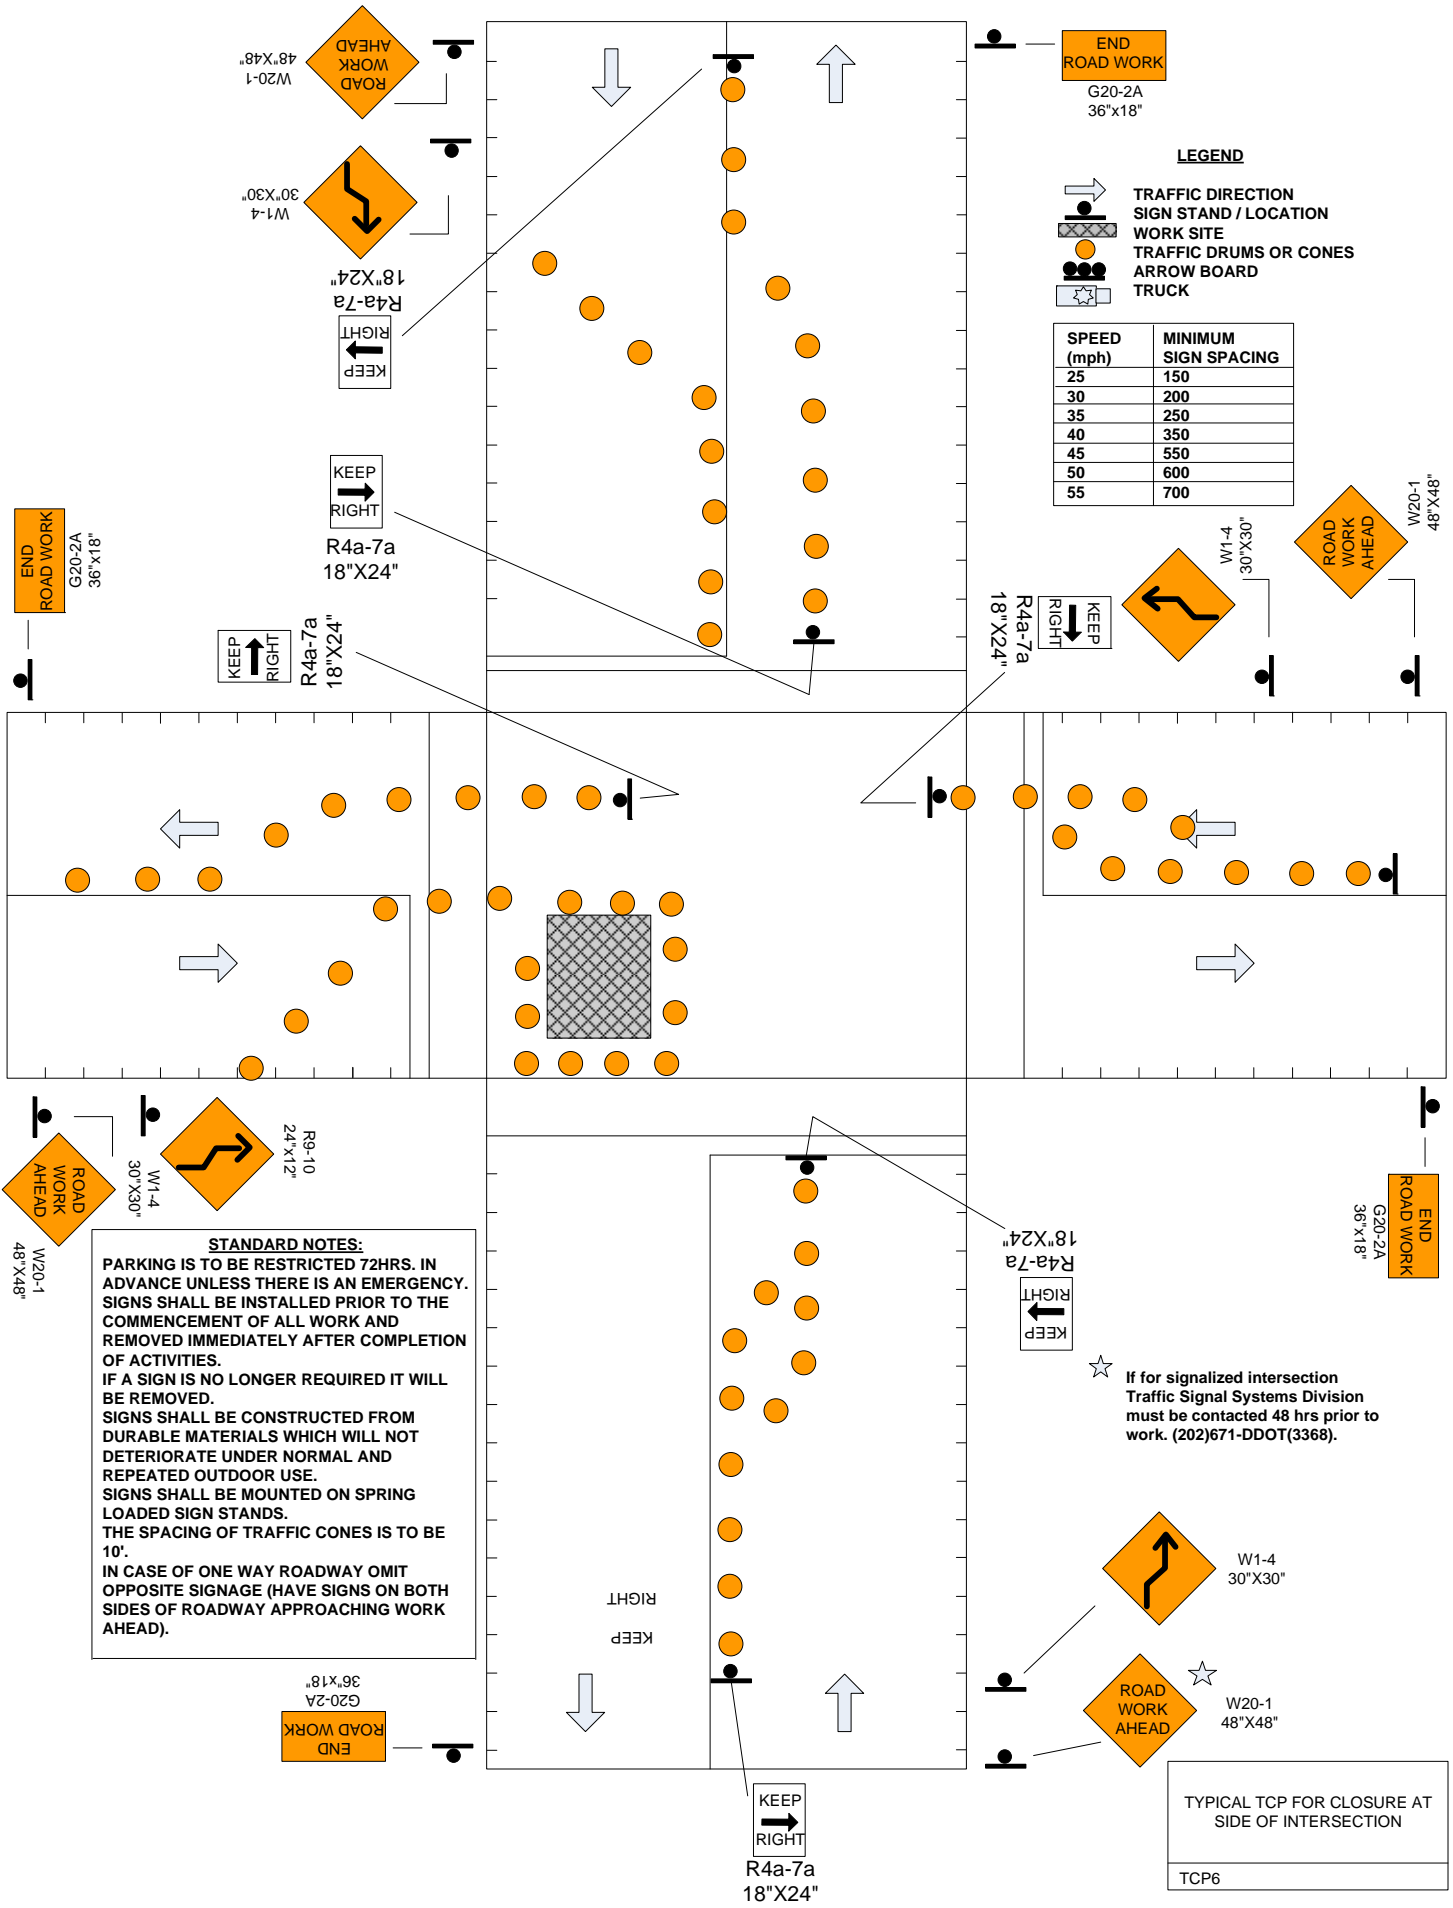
ROAD WORK AHEAD

W20-1
48"X48"

W1-4
30"X30"

R4a-7a
18"X24"

KEEP RIGHT

END ROAD WORK

G20-2A
36"x18"

LEGEND

TRAFFIC DIRECTION
SIGN STAND / LOCATION
WORK SITE
TRAFFIC DRUMS OR CONES
ARROW BOARD
TRUCK

| SPEED (mph) | MINIMUM SIGN SPACING |
|---|---|
| 25 | 150 |
| 30 | 200 |
| 35 | 250 |
| 40 | 350 |
| 45 | 550 |
| 50 | 600 |
| 55 | 700 |

KEEP RIGHT

R4a-7a
18"X24"

END ROAD WORK

G20-2A
36"x18"

KEEP RIGHT

R4a-7a
18"X24"

KEEP RIGHT

R4a-7a
18"X24"

W1-4
30"X30"

ROAD WORK AHEAD

W20-1
48"X48"

ROAD WORK AHEAD

W20-1
48"X48"

W1-4
30"X30"

R9-10
24"x12"

STANDARD NOTES:
PARKING IS TO BE RESTRICTED 72HRS. IN ADVANCE UNLESS THERE IS AN EMERGENCY.
SIGNS SHALL BE INSTALLED PRIOR TO THE COMMENCEMENT OF ALL WORK AND REMOVED IMMEDIATELY AFTER COMPLETION OF ACTIVITIES.
IF A SIGN IS NO LONGER REQUIRED IT WILL BE REMOVED.
SIGNS SHALL BE CONSTRUCTED FROM DURABLE MATERIALS WHICH WILL NOT DETERIORATE UNDER NORMAL AND REPEATED OUTDOOR USE.
SIGNS SHALL BE MOUNTED ON SPRING LOADED SIGN STANDS.
THE SPACING OF TRAFFIC CONES IS TO BE 10'.
IN CASE OF ONE WAY ROADWAY OMIT OPPOSITE SIGNAGE (HAVE SIGNS ON BOTH SIDES OF ROADWAY APPROACHING WORK AHEAD).

R4a-7a
18"X24"

KEEP RIGHT

END ROAD WORK

G20-2A
36"x18"

If for signalized intersection Traffic Signal Systems Division must be contacted 48 hrs prior to work. (202)671-DDOT(3368).

KEEP RIGHT

W1-4
30"X30"

ROAD WORK AHEAD

W20-1
48"X48"

END ROAD WORK

G20-2A
36"x18"

KEEP RIGHT

R4a-7a
18"X24"

TYPICAL TCP FOR CLOSURE AT SIDE OF INTERSECTION

TCP6